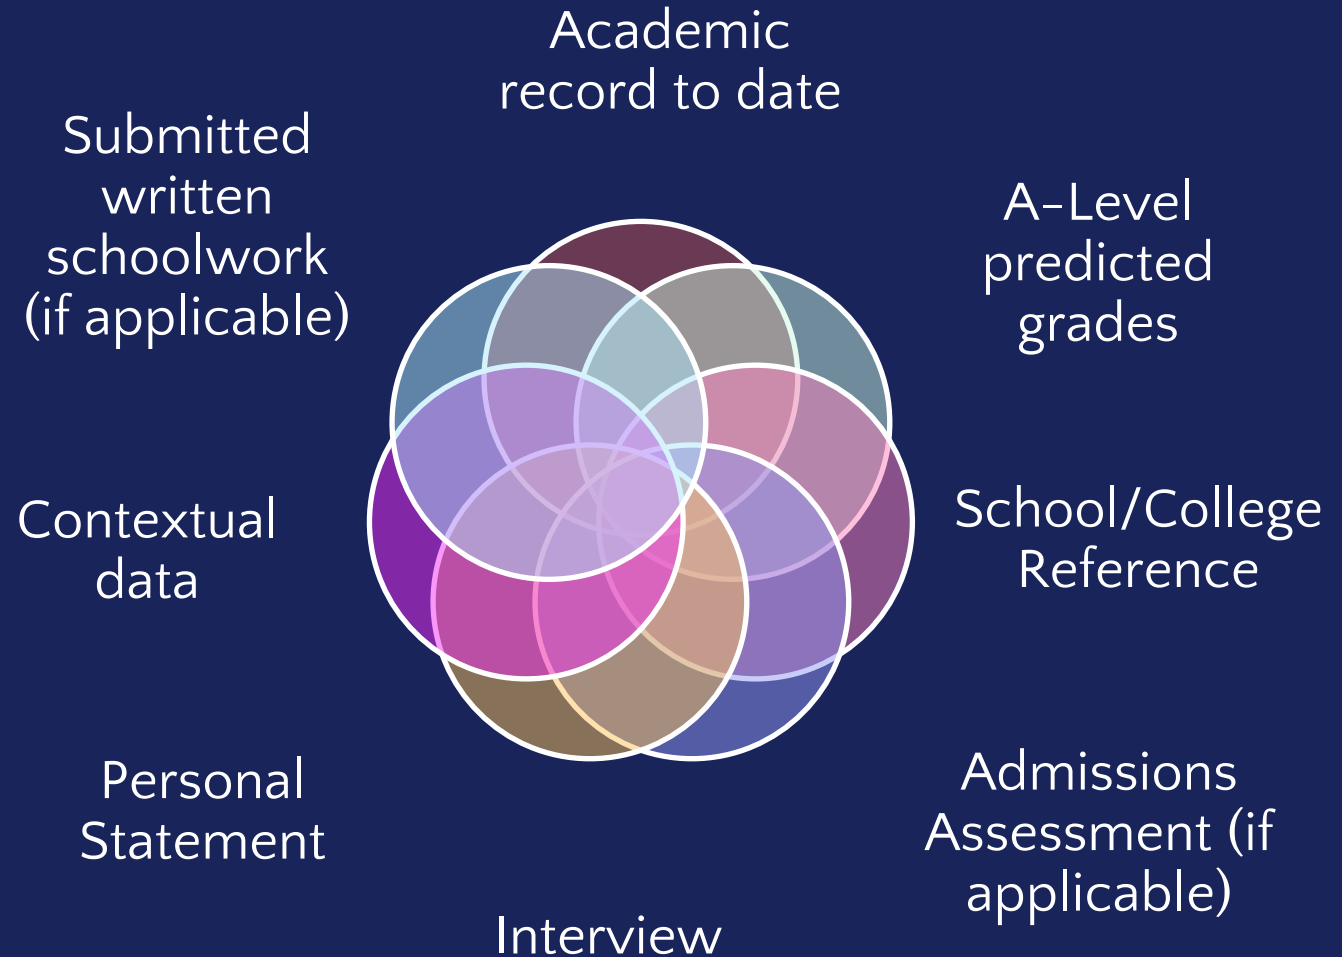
Academic record to date

A-Level predicted grades

School/College Reference

Admissions Assessment (if applicable)

Interview

Personal Statement

Contextual data

Submitted written schoolwork (if applicable)